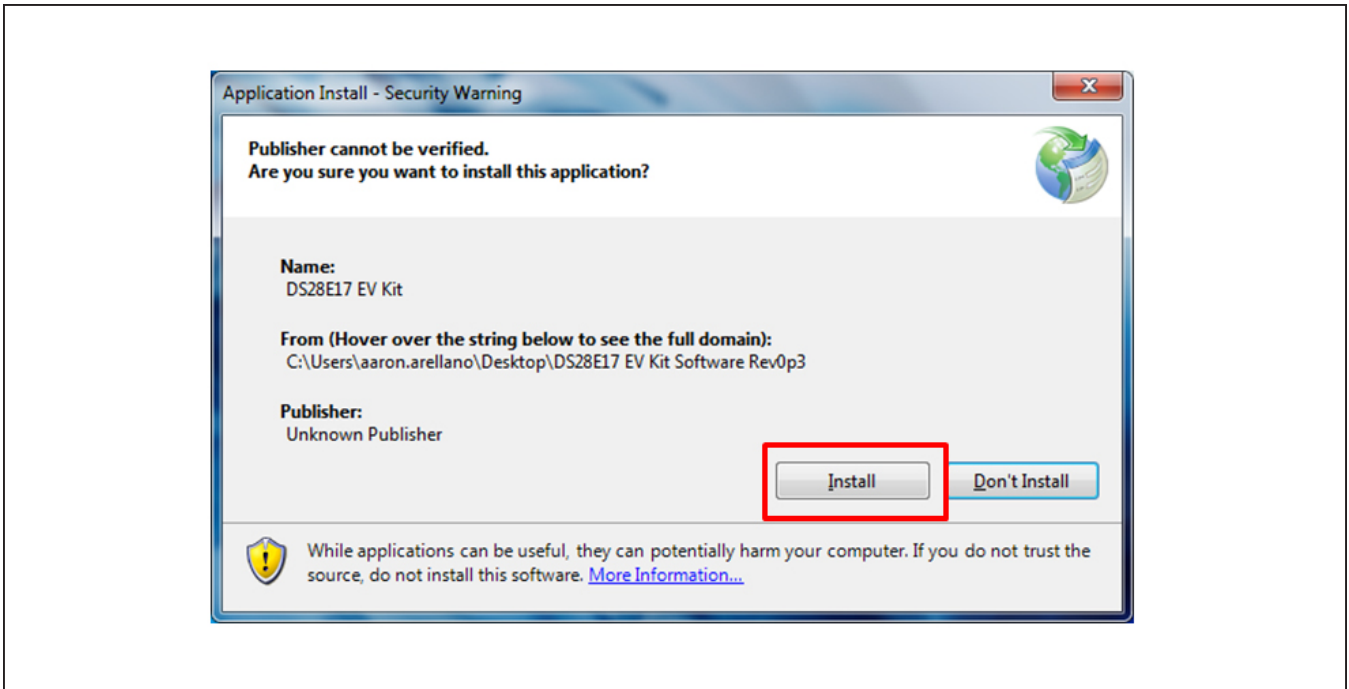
Application Install - Security Warning

Publisher cannot be verified.
Are you sure you want to install this application?

Name:
DS28E17 EV Kit

From (Hover over the string below to see the full domain):
C:\Users\aaron.arellano\Desktop\DS28E17 EV Kit Software Rev0p3

Publisher:
Unknown Publisher

Install

Don't Install

While applications can be useful, they can potentially harm your computer. If you do not trust the source, do not install this software. More Information...